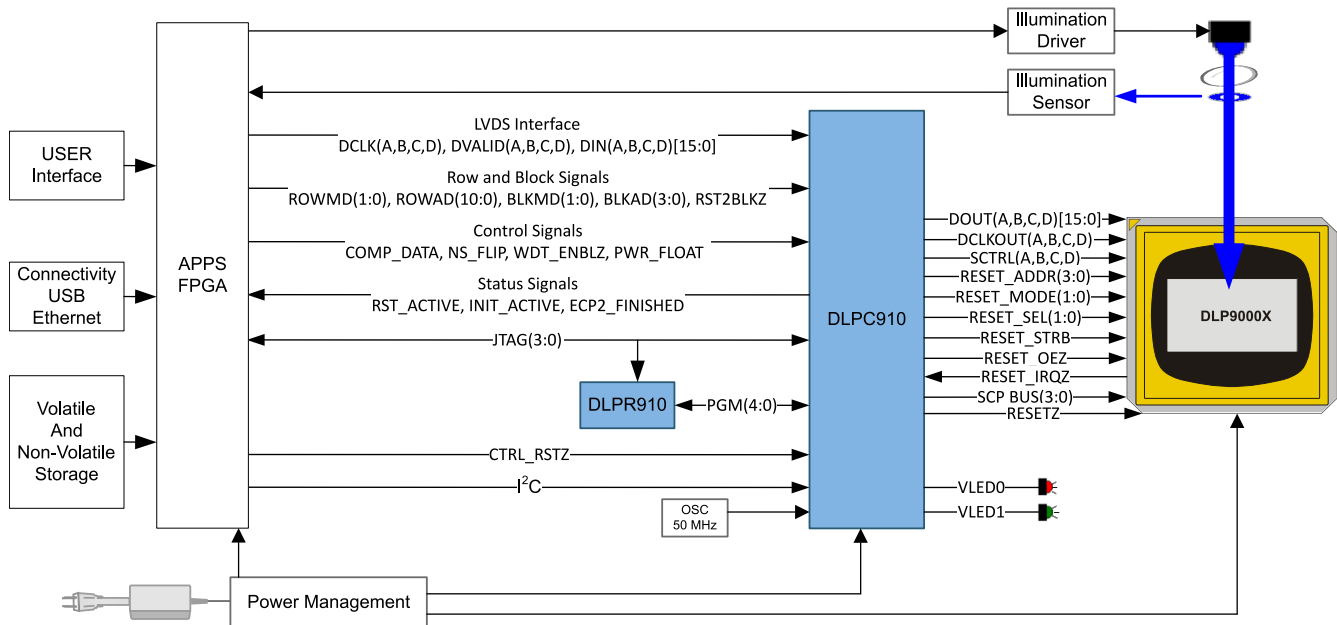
Illumination Driver

Illumination Sensor

USER Interface

Connectivity USB Ethernet

Volatile And Non-Volatile Storage

APPS FPGA

LVDS Interface
DCLK(A,B,C,D), DVALID(A,B,C,D), DIN(A,B,C,D)[15:0]

Row and Block Signals
ROWMD(1:0), ROWAD(10:0), BLKMD(1:0), BLKAD(3:0), RST2BLKZ

Control Signals
COMP_DATA, NS_FLIP, WDT_ENBLZ, PWR_FLOAT

Status Signals
RST_ACTIVE, INIT_ACTIVE, ECP2_FINISHED

JTAG(3:0)

DLPR910

PGM(4:0)

CTRL_RSTZ

$I^2C$

OSC 50 MHz

DLPC910

DOUT(A,B,C,D)[15:0]
DCLKOUT(A,B,C,D)
SCTRL(A,B,C,D)
RESET_ADDR(3:0)
RESET_MODE(1:0)
RESET_SEL(1:0)
RESET_STRB
RESET_OEZ
RESET_IRQZ
SCP BUS(3:0)
RESETZ

DLP9000X

VLED0
VLED1

Power Management